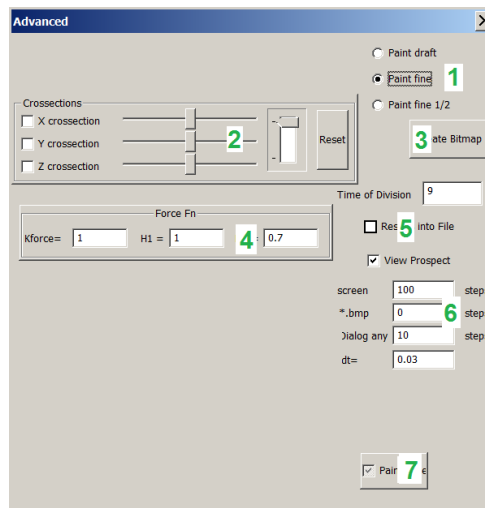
Advanced

Paint draft
Paint fine 1
Paint fine 1/2

Crossections
X crossection
Y crossection
Z crossection
2
Reset

3 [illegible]ate Bitmap

Time of Division 9

Force Fn
Kforce= 1
H1 = 1
4 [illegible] 0.7

Res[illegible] 5 into File

View Prospect

screen 100 step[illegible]
*.bmp 0 6 step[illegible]
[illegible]ialog any 10 step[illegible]
dt= 0.03

Pain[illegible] 7 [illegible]e